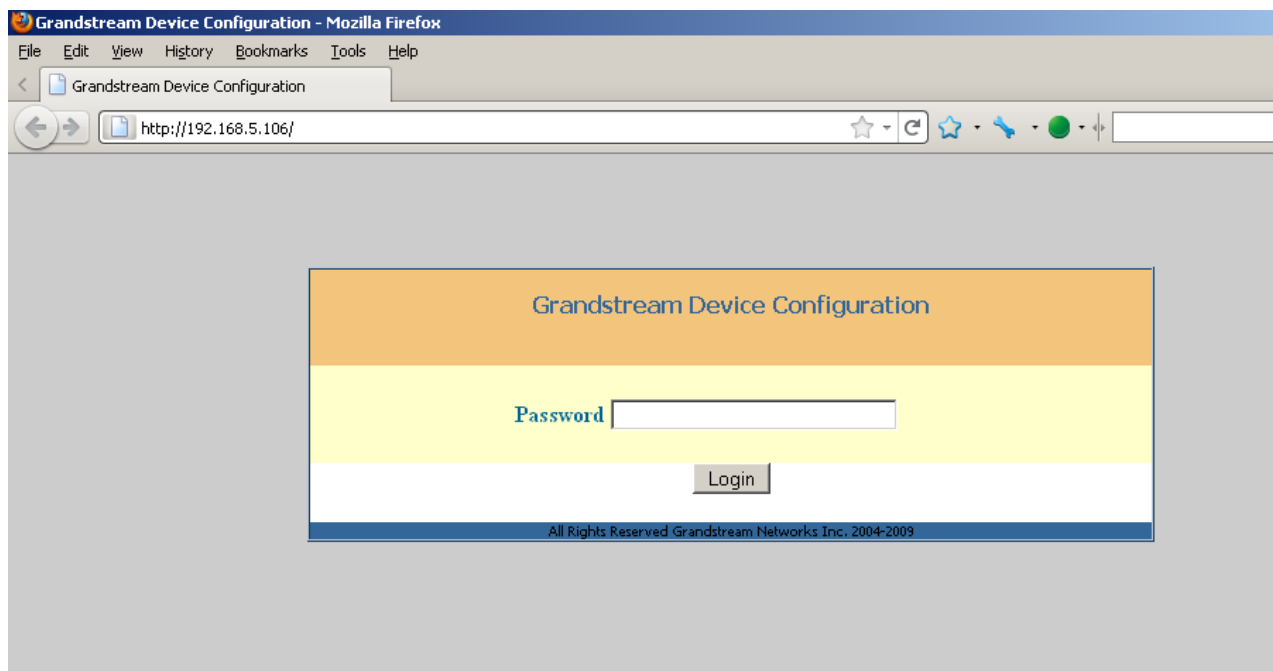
Grandstream Device Configuration - Mozilla Firefox

File Edit View History Bookmarks Tools Help

Grandstream Device Configuration

http://192.168.5.106/

Grandstream Device Configuration

Password

Login

All Rights Reserved Grandstream Networks Inc. 2004-2009